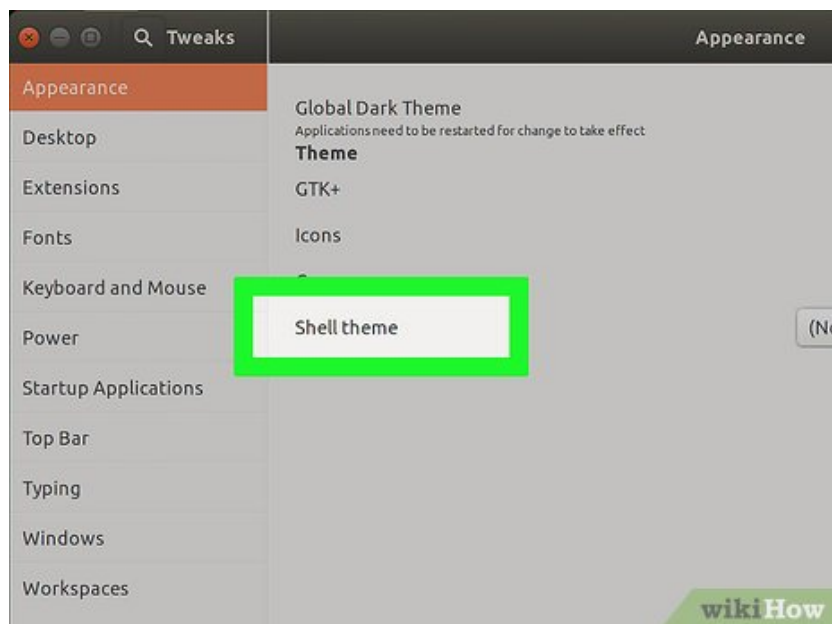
Tweaks

Appearance

Appearance
Desktop
Extensions
Fonts
Keyboard and Mouse
Power
Startup Applications
Top Bar
Typing
Windows
Workspaces

Global Dark Theme
Applications need to be restarted for change to take effect

Theme
GTK+
Icons
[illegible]
Shell theme

(N

wikiHow